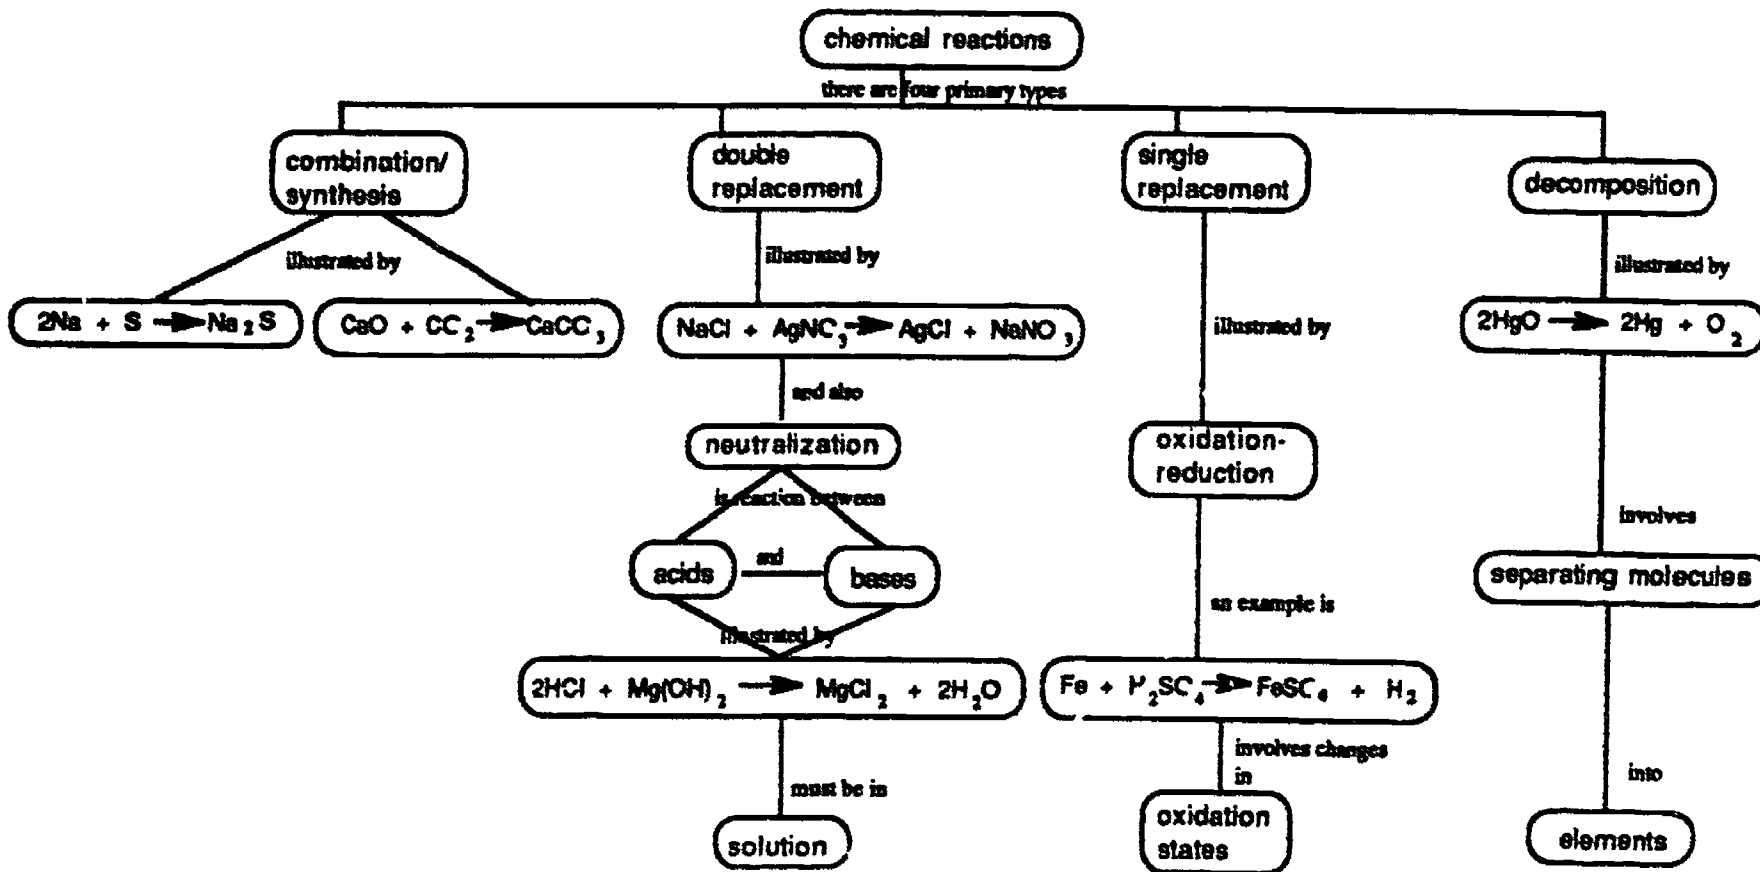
chemical reactions

there are four primary types

combination/ synthesis

illustrated by

$2Na + S \rightarrow Na_2S$

$CaO + CC_2 \rightarrow CaCC_3$

double replacement

illustrated by

$NaCl + AgNC_3 \rightarrow AgCl + NaNO_3$

and also

neutralization

is reaction between

acids

and

bases

illustrated by

$2HCl + Mg(OH)_2 \rightarrow MgCl_2 + 2H_2O$

must be in

solution

single replacement

illustrated by

oxidation-reduction

an example is

$Fe + H_2SC_4 \rightarrow FeSC_4 + H_2$

involves changes in

oxidation states

decomposition

illustrated by

$2HgO \rightarrow 2Hg + O_2$

involves

separating molecules

into

elements